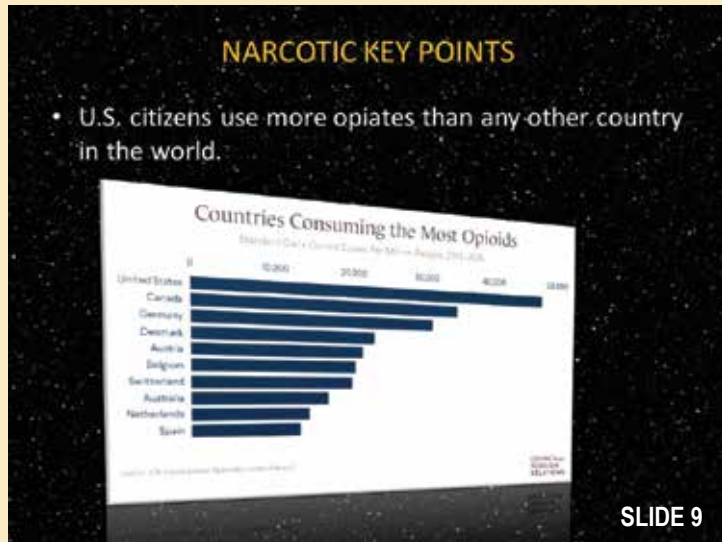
NARCOTIC KEY POINTS

• U.S. citizens use more opiates than any other country in the world.

Countries Consuming the Most Opioids

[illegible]

| | 0 | 10,000 | 20,000 | 30,000 | 40,000 | 50,000 |
|---|---|---|---|---|---|---|
| United States | | | | | | |
| Canada | | | | | | |
| Germany | | | | | | |
| Denmark | | | | | | |
| Austria | | | | | | |
| Belgium | | | | | | |
| Switzerland | | | | | | |
| Australia | | | | | | |
| Netherlands | | | | | | |
| Spain | | | | | | |

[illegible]

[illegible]

SLIDE 9